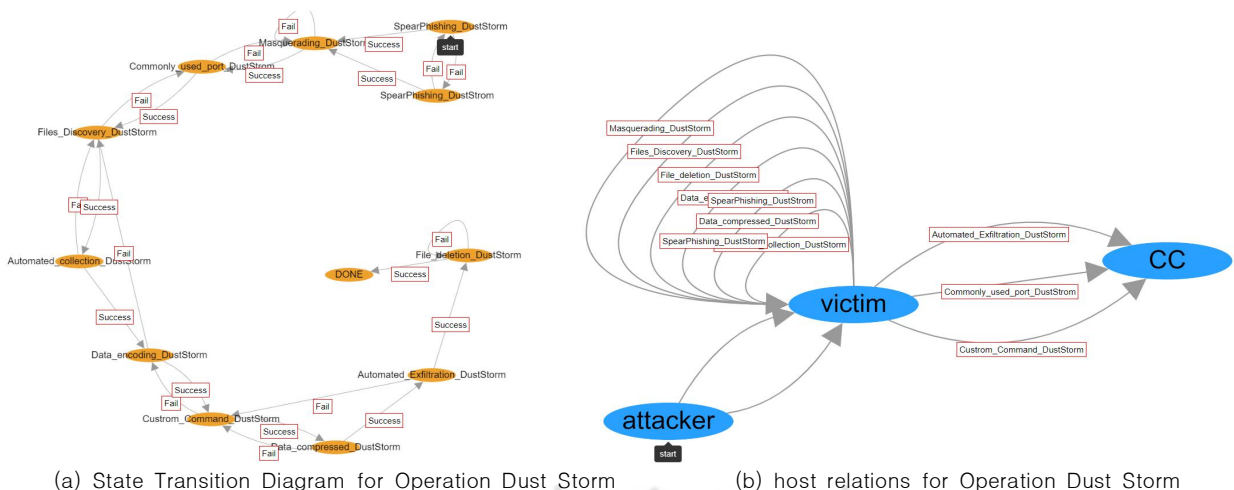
Fail
SpearPhishing_DustStorm
start
Fail
Masquerading_DustStorm
Success
Commonly_used_port_DustStorm
Success
Fail
Fail
Success
SpearPhishing_DustStorm
Fail
Success
Files_Discovery_DustStorm
Fail
Success
Fail
Automated_collection_DustStorm
Fail
File_deletion_DustStorm
DONE
Success
Success
Success
Data_encoding_DustStorm
Automated_Exfiltration_DustStorm
Success
Fail
Fail
Custrom_Command_DustStorm
Success
Success
Data_compressed_DustStorm
Fail

(a) State Transition Diagram for Operation Dust Storm

Masquerading_DustStorm
Files_Discovery_DustStorm
File_deletion_DustStorm
Data_e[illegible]
SpearPhishing_DustStorm
Data_compressed_DustStorm
SpearPhishing_DustStorm
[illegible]ollection_DustStorm
Automated_Exfiltration_DustStorm
CC
victim
Commonly_used_port_DustStorm
Custrom_Command_DustStorm
attacker
start

(b) host relations for Operation Dust Storm